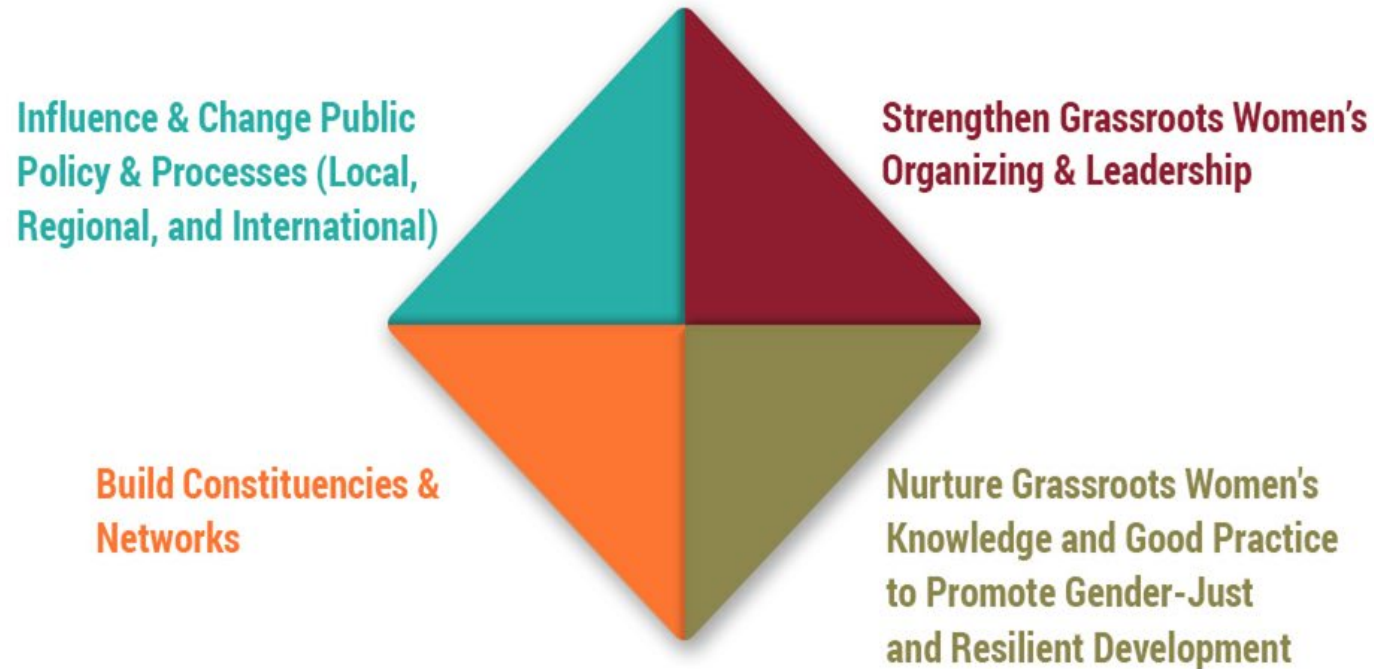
Influence & Change Public Policy & Processes (Local, Regional, and International)

Strengthen Grassroots Women's Organizing & Leadership

Build Constituencies & Networks

Nurture Grassroots Women's Knowledge and Good Practice to Promote Gender-Just and Resilient Development